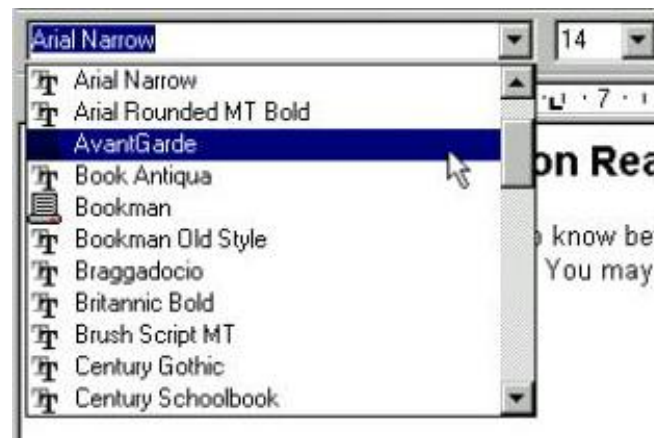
Arial Narrow
14

Arial Narrow
Arial Rounded MT Bold
AvantGarde
Book Antiqua
Bookman
Bookman Old Style
Braggadocio
Britannic Bold
Brush Script MT
Century Gothic
Century Schoolbook

· 7 ·

on Rea
know be
You may